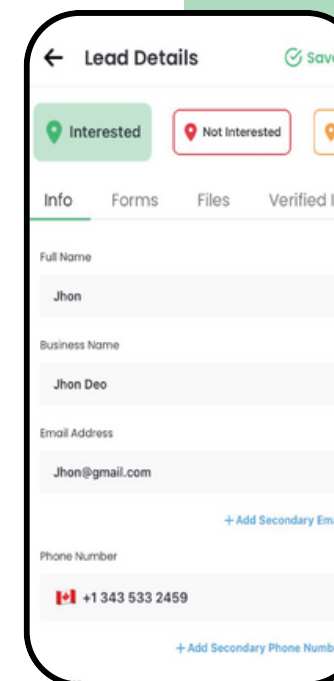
← Lead Details

Save

Interested

Not Interested

Info Forms Files Verified I

Full Name

Jhon

Business Name

Jhon Deo

Email Address

Jhon@gmail.com

+ Add Secondary Ema

Phone Number

+1 343 533 2459

+ Add Secondary Phone Numb